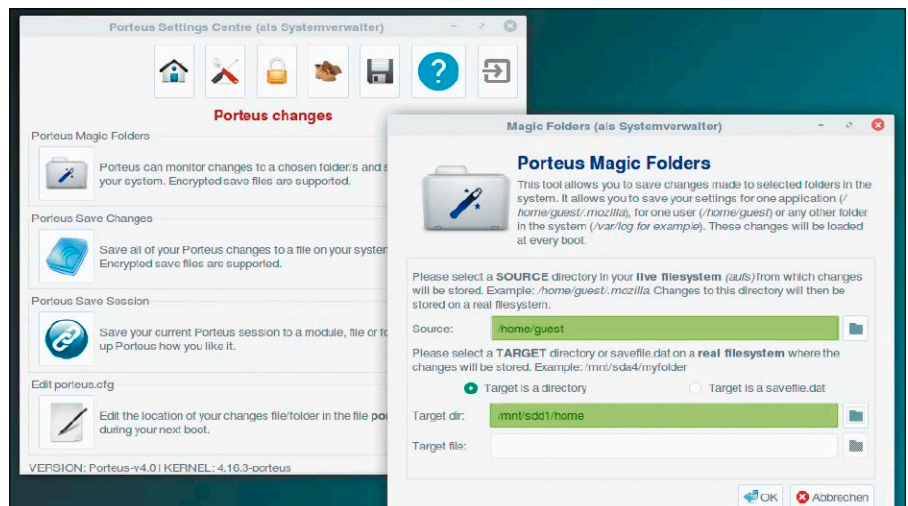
Porteus Settings Centre (als Systemverwalter)

Porteus changes

Porteus Magic Folders

Porteus can monitor changes to a chosen folder/s and s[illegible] your system. Encrypted save files are supported.

Porteus Save Changes

Save all of your Porteus changes to a file on your syster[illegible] Encrypted save files are supported.

Porteus Save Session

Save your current Porteus session to a module, file or fo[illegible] up Porteus how you like it.

Edit porteus.cfg

Edit the location of your changes file/folder in the file po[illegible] during your next boot.

VERSION: Porteus-v4.0 | KERNEL: 4.16.3-porteus

Magic Folders (als Systemverwalter)

Porteus Magic Folders

This tool allows you to save changes made to selected folders in the system. It allows you to save your settings for one application (/home/guest/.mozilla), for one user (/home/guest) or any other folder in the system (/var/log for example). These changes will be loaded at every boot.

Please select a SOURCE directory in your live filesystem (aufs) from which changes will be stored. Example: /home/guest/.mozilla. Changes to this directory will then be stored on a real filesystem.

Source: /home/guest

Please select a TARGET directory or savefile.dat on a real filesystem where the changes will be stored. Example: /mnt/sda4/myfolder

Target is a directory

Target is a savefile.dat

Target dir: /mnt/sdd1/home

Target file:

OK

Abbrechen